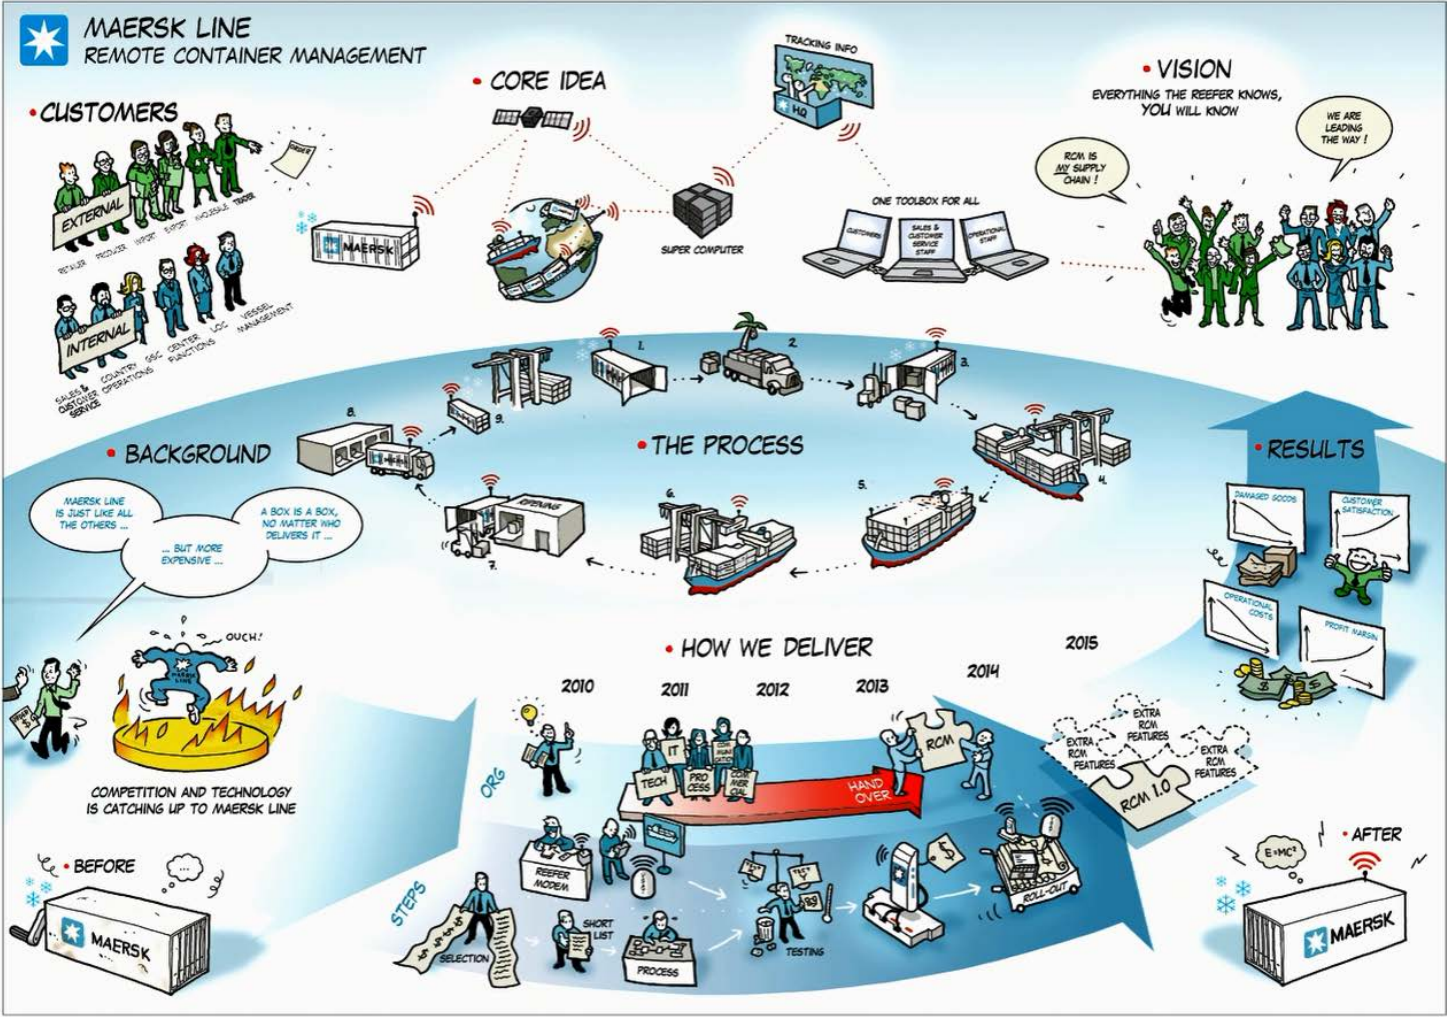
MAERSK LINE
REMOTE CONTAINER MANAGEMENT

• CUSTOMERS

EXTERNAL
RETAILER PRODUCER IMPORT EXPORT WHOLESALE TRADER
ORDER

INTERNAL
SALES & CUSTOMER SERVICE COUNTRY OPERATIONS GSC CENTER FUNCTIONS LOC VESSEL MANAGEMENT

MAERSK

• CORE IDEA
TRACKING INFO
HQ
SUPER COMPUTER
ONE TOOLBOX FOR ALL
CUSTOMERS
SALES & CUSTOMER SERVICE STAFF
OPERATIONAL STAFF

• VISION
EVERYTHING THE REEFER KNOWS, YOU WILL KNOW
RCM IS MY SUPPLY CHAIN!
WE ARE LEADING THE WAY!

• BACKGROUND
MAERSK LINE IS JUST LIKE ALL THE OTHERS ...
... BUT MORE EXPENSIVE ...
A BOX IS A BOX, NO MATTER WHO DELIVERS IT ...
OUCH!
MAERSK LINE
COMPETITION AND TECHNOLOGY IS CATCHING UP TO MAERSK LINE

• THE PROCESS
1. 2. 3. 4. 5. 6. 7. 8. 9.

• RESULTS
DAMAGED GOODS
CUSTOMER SATISFACTION
OPERATIONAL COSTS
PROFIT MARGIN

• HOW WE DELIVER
2010 2011 2012 2013 2014 2015
ORG
IT
TECH
PRO CESS
COM MUNI CATION
COM MER CIAL
HAND OVER
RCM
EXTRA RCM FEATURES
EXTRA RCM FEATURES
EXTRA RCM FEATURES
RCM 1.0
STEPS
SELECTION
SHORT LIST
REEFER MODEM
PROCESS
TESTING
ROLL-OUT

• BEFORE
MAERSK

• AFTER
E=MC²
MAERSK